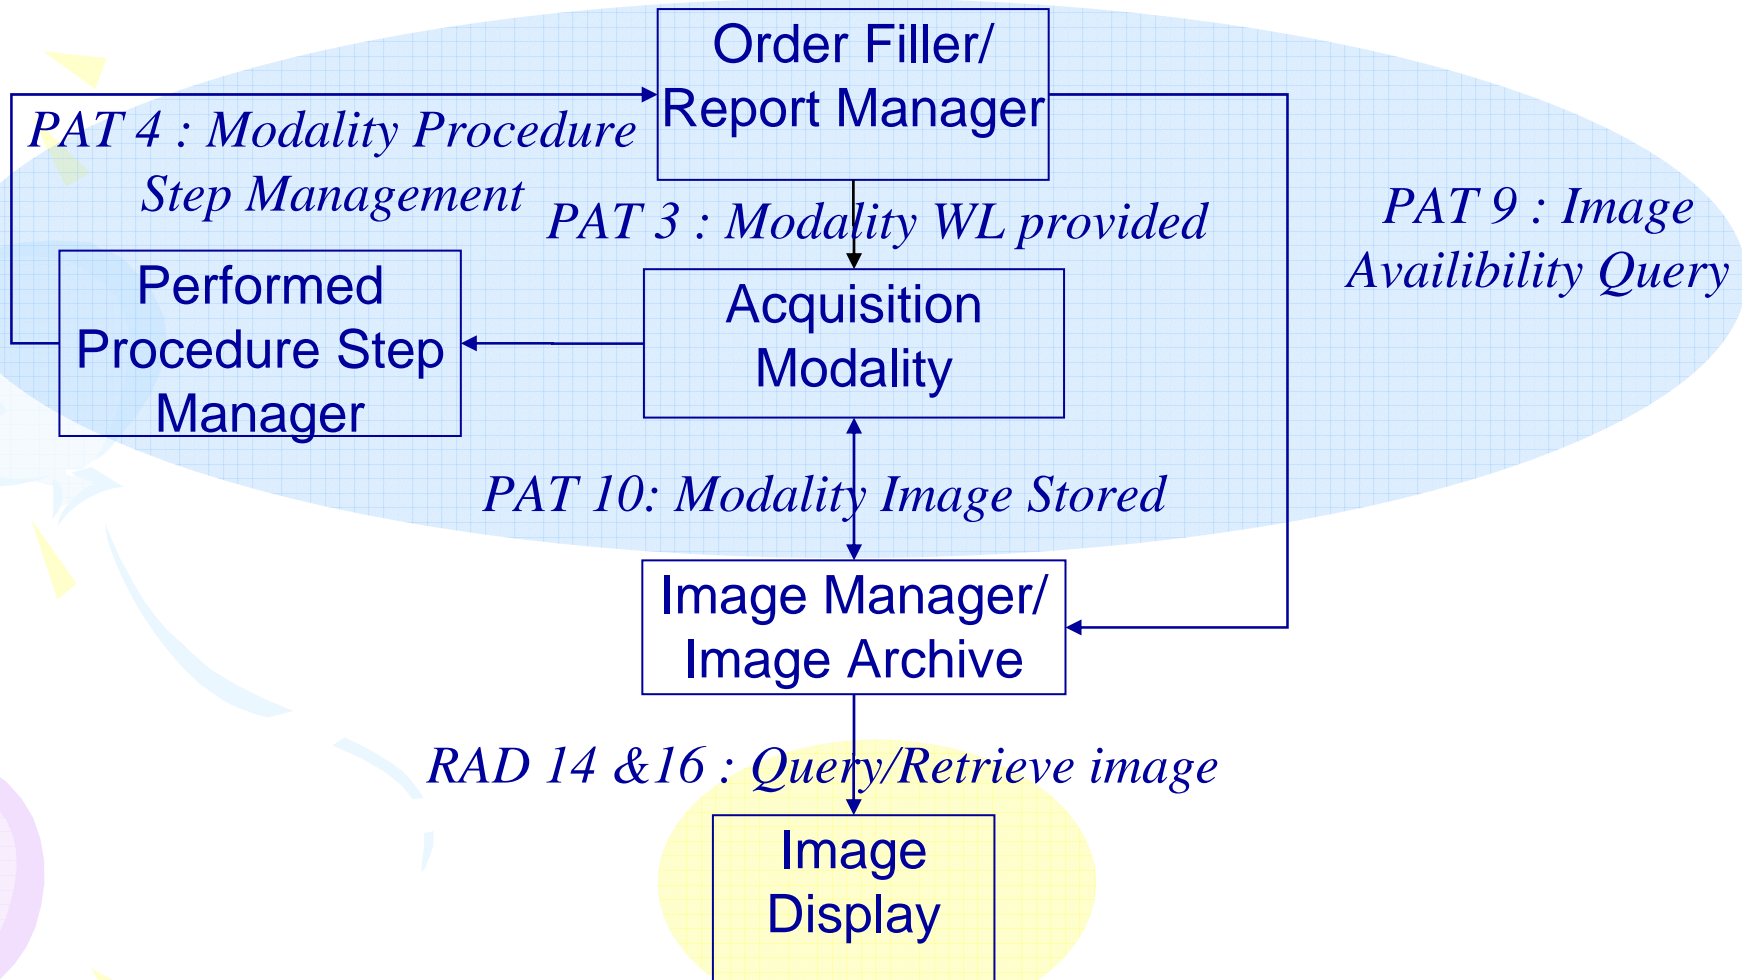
Order Filler/
Report Manager

PAT 4 : Modality Procedure
Step Management

PAT 3 : Modality WL provided

PAT 9 : Image
Availibility Query

Performed
Procedure Step
Manager

Acquisition
Modality

PAT 10: Modality Image Stored

Image Manager/
Image Archive

RAD 14 &16 : Query/Retrieve image

Image
Display